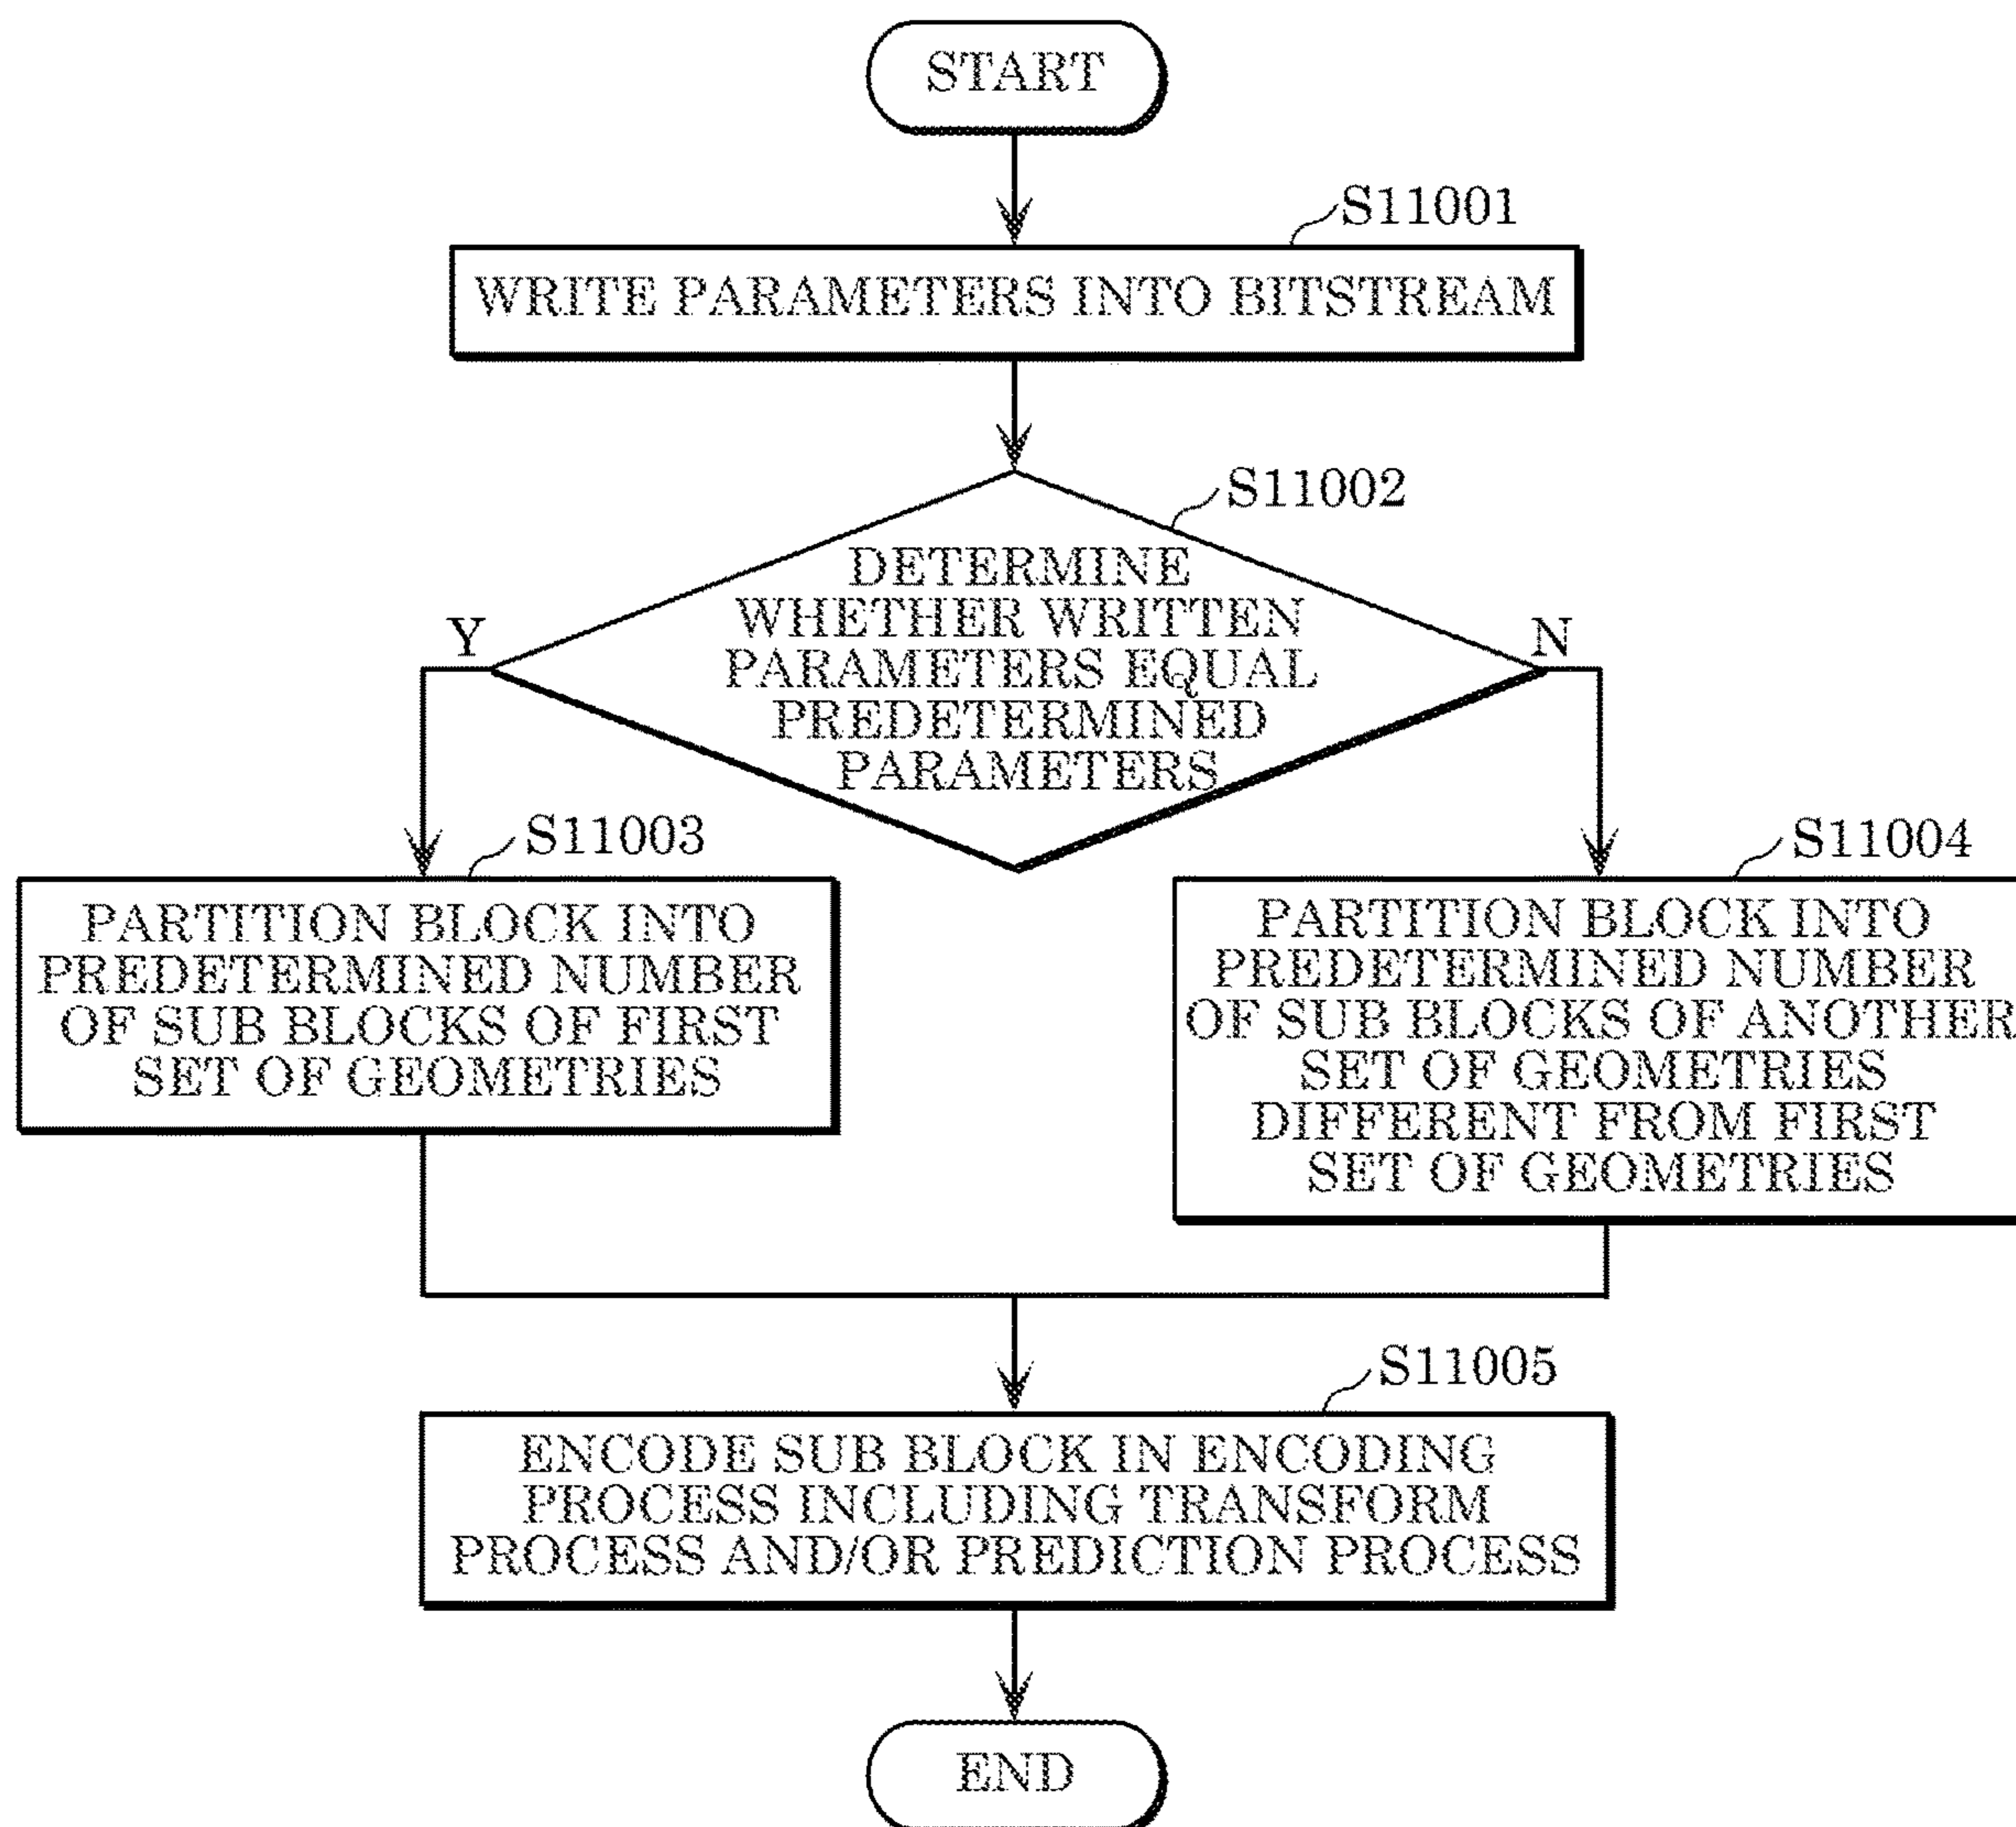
START

S11001

WRITE PARAMETERS INTO BITSTREAM

S11002

DETERMINE WHETHER WRITTEN PARAMETERS EQUAL PREDETERMINED PARAMETERS

Y

N

S11003

PARTITION BLOCK INTO PREDETERMINED NUMBER OF SUB BLOCKS OF FIRST SET OF GEOMETRIES

S11004

PARTITION BLOCK INTO PREDETERMINED NUMBER OF SUB BLOCKS OF ANOTHER SET OF GEOMETRIES DIFFERENT FROM FIRST SET OF GEOMETRIES

S11005

ENCODE SUB BLOCK IN ENCODING PROCESS INCLUDING TRANSFORM PROCESS AND/OR PREDICTION PROCESS

END